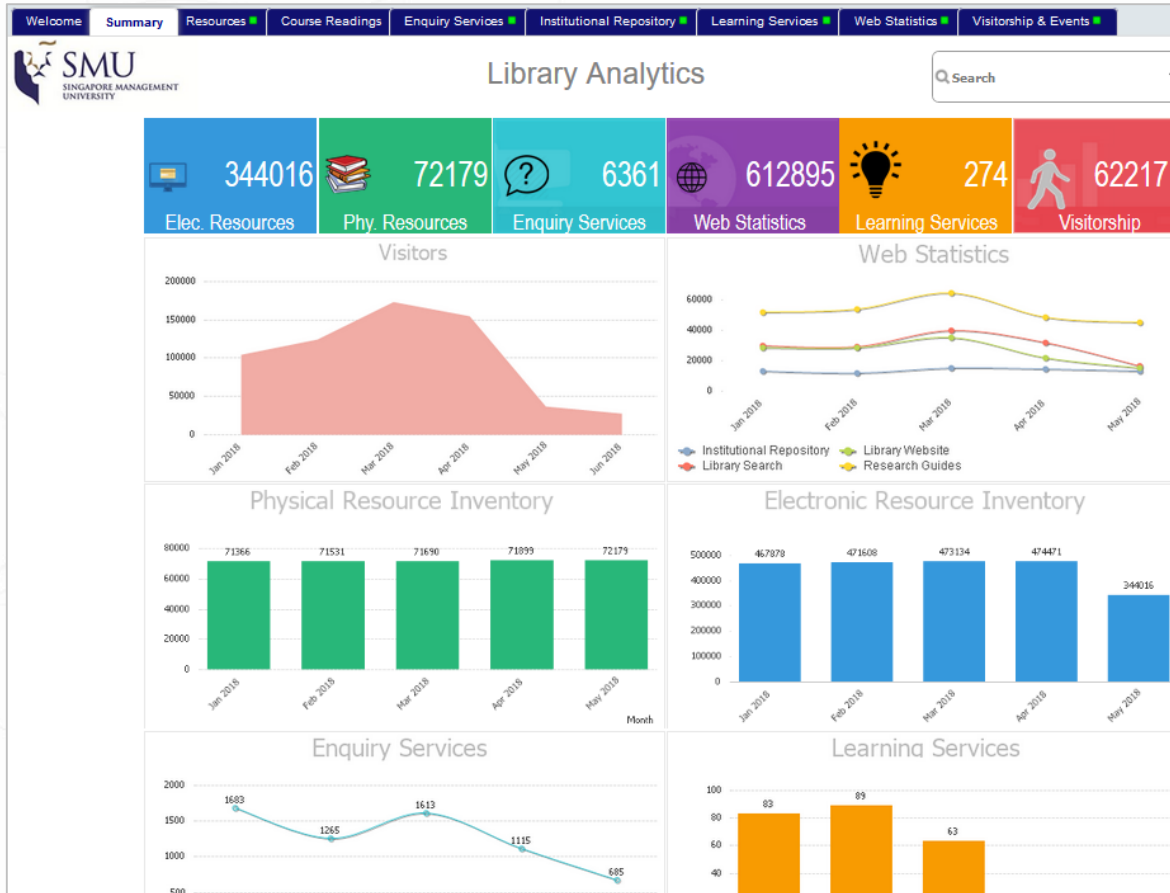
Welcome | Summary | Resources | Course Readings | Enquiry Services | Institutional Repository | Learning Services | Web Statistics | Visitorship & Events

SMU
SINGAPORE MANAGEMENT UNIVERSITY

Library Analytics

Search

344016
Elec. Resources

72179
Phy. Resources

6361
Enquiry Services

612895
Web Statistics

274
Learning Services

62217
Visitorship

Visitors

200000
150000
100000
50000
0

Jan 2018
Feb 2018
Mar 2018
Apr 2018
May 2018
Jun 2018

Web Statistics

60000
40000
20000
0

Jan 2018
Feb 2018
Mar 2018
Apr 2018
May 2018

Institutional Repository
Library Search
Library Website
Research Guides

Physical Resource Inventory

80000
60000
40000
20000
0

71366
71531
71690
71899
72179

Jan 2018
Feb 2018
Mar 2018
Apr 2018
May 2018
Month

Electronic Resource Inventory

500000
400000
300000
200000
100000
0

467878
471608
473134
474471
344016

Jan 2018
Feb 2018
Mar 2018
Apr 2018
May 2018

Enquiry Services

2000
1500
1000
500

1683
1265
1613
1115
685

Learning Services

100
80
60
40

83
89
63